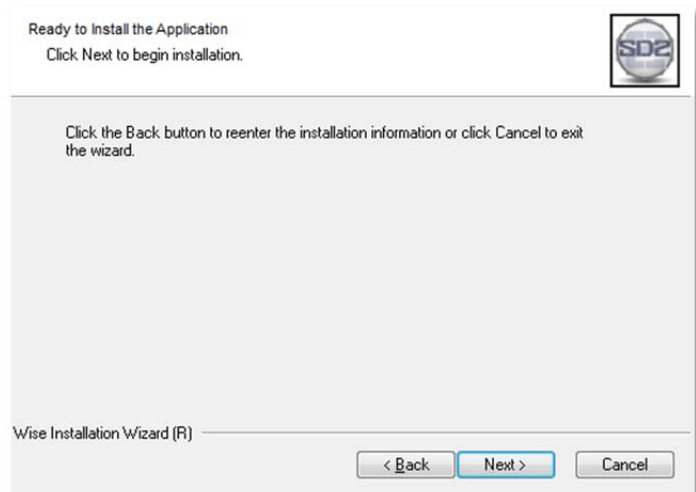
Ready to Install the Application

Click Next to begin installation.

SDS

Click the Back button to reenter the installation information or click Cancel to exit the wizard.

Wise Installation Wizard (R)

< Back

Next >

Cancel